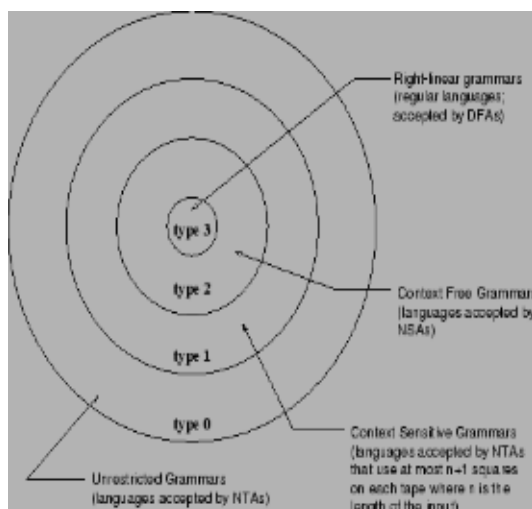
Right-linear grammars (regular languages; accepted by DFAs)

type 3

type 2

Context Free Grammar (languages accepted by NSAs)

type 1

type 0

Context Sensitive Grammars (languages accepted by NTAs that use at most n+1 squares on each tape where n is the length of the input)

Unrestricted Grammars (languages accepted by NTAs)